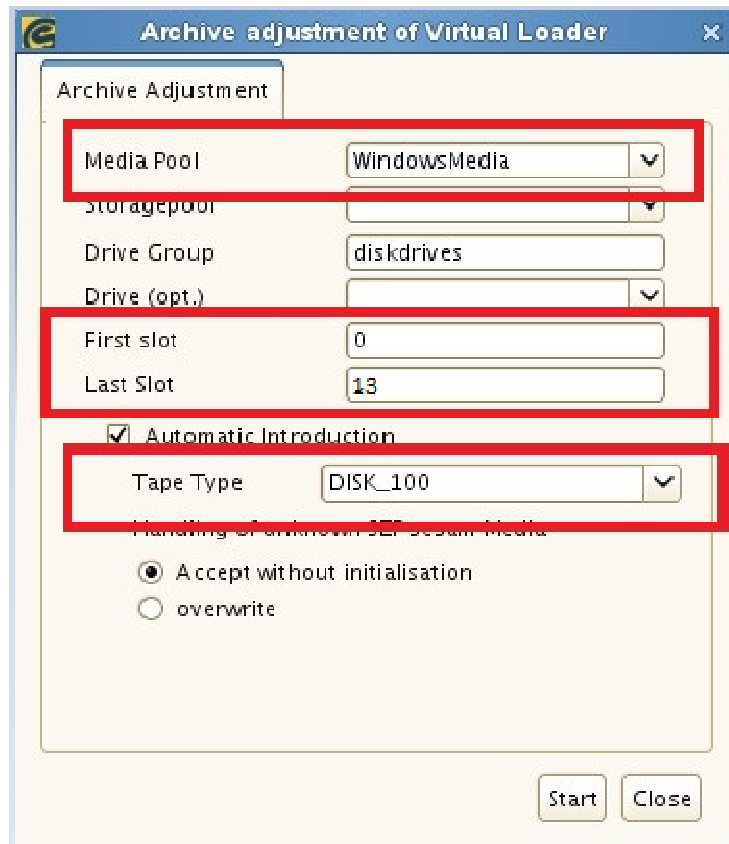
Archive adjustment of Virtual Loader

Archive Adjustment

Media Pool WindowsMedia

Storagepool

Drive Group diskdrives

Drive (opt.)

First slot 0

Last Slot 13

Automatic Introduction

Tape Type DISK_100

Handling of unknown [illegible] Media

Accept without initialisation

overwrite

Start Close